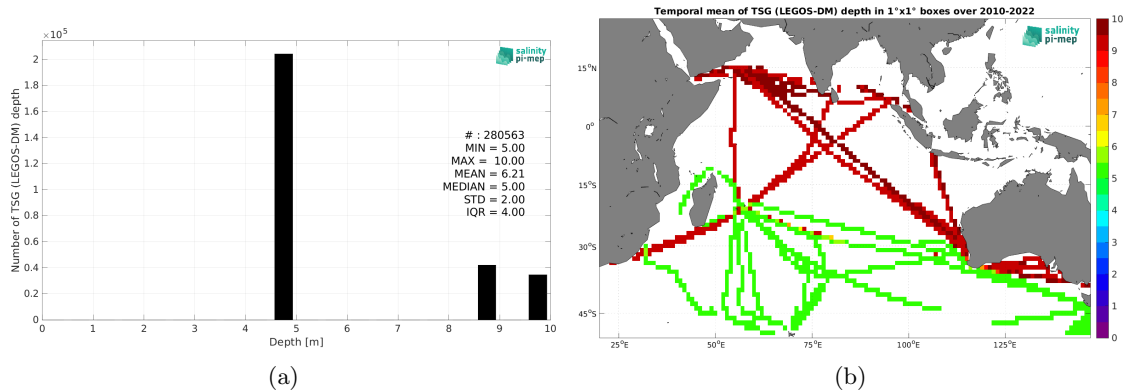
$\times 10^5$

salinity pi-mep

Number of TSG (LEGOS-DM) depth

2
1.8
1.6
1.4
1.2
1
0.8
0.6
0.4
0.2
0

# : 280563
MIN = 5.00
MAX = 10.00
MEAN = 6.21
MEDIAN = 5.00
STD = 2.00
IQR = 4.00

0 1 2 3 4 5 6 7 8 9 10

Depth [m]

(a)

Temporal mean of TSG (LEGOS-DM) depth in 1°x1° boxes over 2010-2022

salinity pi-mep

15°N
0°
15°S
30°S
45°S

25°E 50°E 75°E 100°E 125°E

10
9
8
7
6
5
4
3
2
1
0

(b)